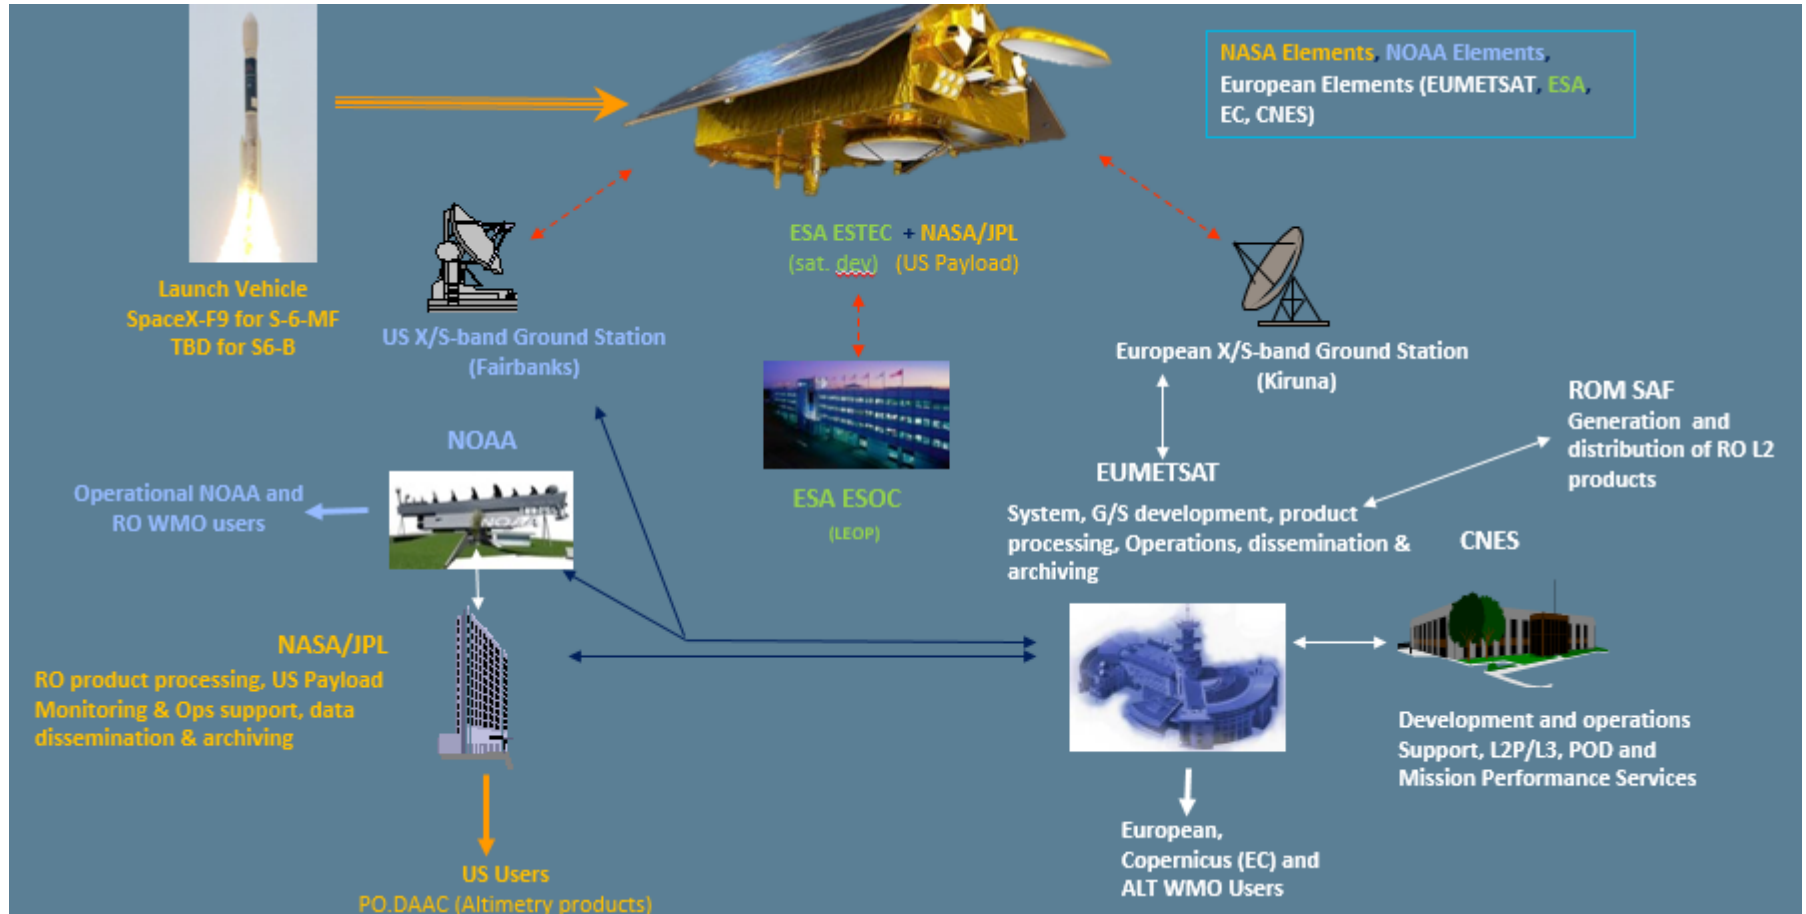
NASA Elements, NOAA Elements, European Elements (EUMETSAT, ESA, EC, CNES)

Launch Vehicle
SpaceX-F9 for S-6-MF
TBD for S6-B

US X/S-band Ground Station
(Fairbanks)

ESA ESTEC + NASA/JPL
(sat. dev) (US Payload)

European X/S-band Ground Station
(Kiruna)

ROM SAF
Generation and distribution of RO L2 products

NOAA

Operational NOAA and RO WMO users

ESA ESOC
(LEOP)

EUMETSAT
System, G/S development, product processing, Operations, dissemination & archiving

CNES

NASA/JPL
RO product processing, US Payload Monitoring & Ops support, data dissemination & archiving

Development and operations Support, L2P/L3, POD and Mission Performance Services

US Users
PO.DAAC (Altimetry products)

European, Copernicus (EC) and ALT WMO Users